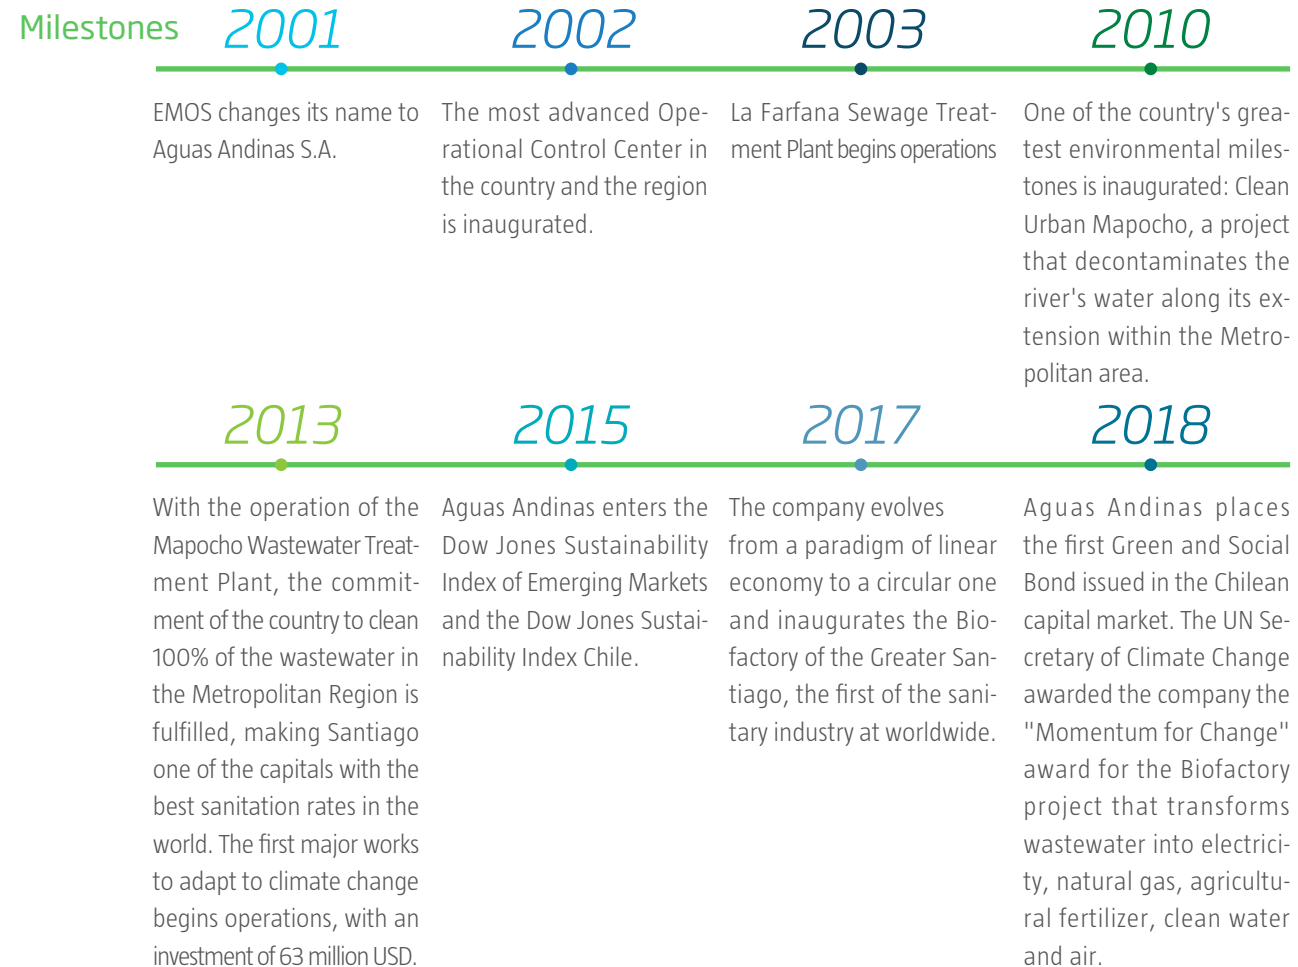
Milestones

2001

EMOS changes its name to Aguas Andinas S.A.

2002

The most advanced Operational Control Center in the country and the region is inaugurated.

2003

La Farfana Sewage Treatment Plant begins operations

2010

One of the country's greatest environmental milestones is inaugurated: Clean Urban Mapocho, a project that decontaminates the river's water along its extension within the Metropolitan area.

2013

With the operation of the Mapocho Wastewater Treatment Plant, the commitment of the country to clean 100% of the wastewater in the Metropolitan Region is fulfilled, making Santiago one of the capitals with the best sanitation rates in the world. The first major works to adapt to climate change begins operations, with an investment of 63 million USD.

2015

Aguas Andinas enters the Dow Jones Sustainability Index of Emerging Markets and the Dow Jones Sustainability Index Chile.

2017

The company evolves from a paradigm of linear economy to a circular one and inaugurates the Biofactory of the Greater Santiago, the first of the sanitary industry at worldwide.

2018

Aguas Andinas places the first Green and Social Bond issued in the Chilean capital market. The UN Secretary of Climate Change awarded the company the "Momentum for Change" award for the Biofactory project that transforms wastewater into electricity, natural gas, agricultural fertilizer, clean water and air.